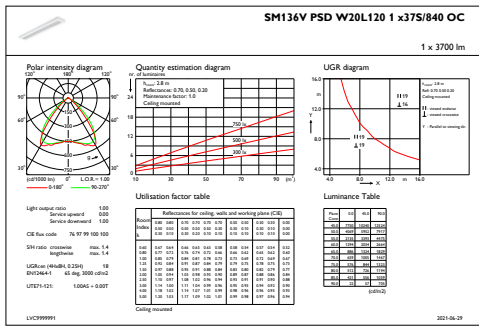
SM136V PSD W20L120 1 x37S/840 OC

1 x 3700 lm

Polar intensity diagram

120° 180° 120°

90° 90°

60° 60°

30° 0° 30°

(cd/1000 lm) L.O.R. = 1.00

0-180° 90-270°

Light output ratio 1.00
Service upward 0.00
Service downward 1.00

CIE flux code 76 97 99 100 100

SHI ratio crosswise max. 1.4
lengthwise max. 1.4

UGRcwr (4Hx8H, 0.25H) 18
EN12464-1 65 deg. 2000 cd/m2

UTE71-121: 1.00A5 + 0.00T

Quantity estimation diagram

nr. of luminaires

24

16

8

0

10 30 50 70 90 (m²)

750 lx

500 lx

300 lx

Utilisation factor table

Reflectances for ceiling, walls and working plane (CIE)

Ceiling mounted

UGR diagram

16.0

12.0

Y

8.0

4.0

4.0 8.0 12.0 m 16.0

X

H 19

Luminance Table

(cd/m2)

LVC9999991

2021-06-29